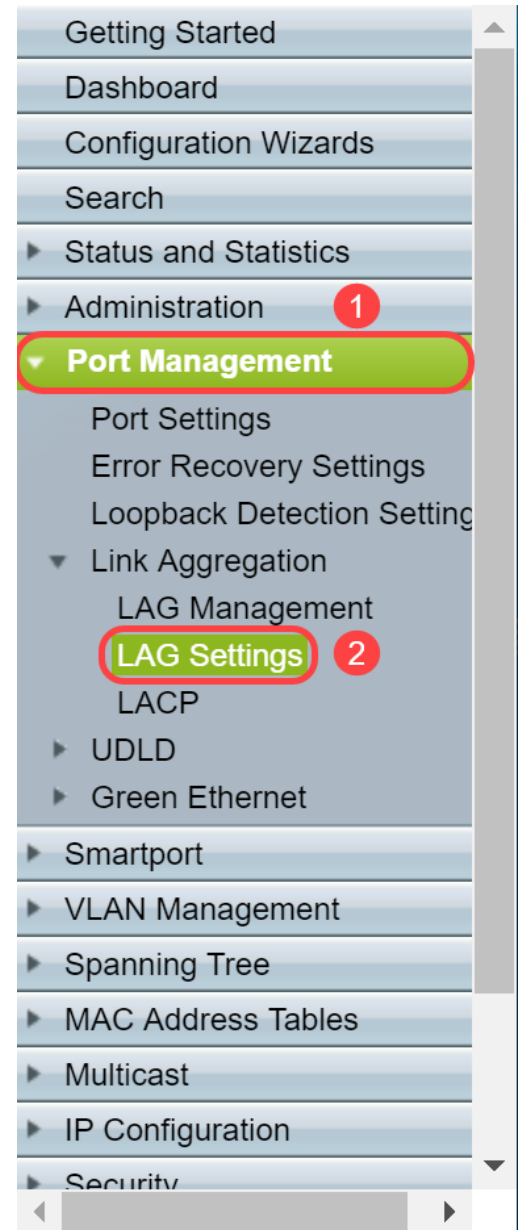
Getting Started
Dashboard
Configuration Wizards
Search
Status and Statistics
Administration 1
Port Management
Port Settings
Error Recovery Settings
Loopback Detection Settin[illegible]
Link Aggregation
LAG Management
LAG Settings 2
LACP
UDLD
Green Ethernet
Smartport
VLAN Management
Spanning Tree
MAC Address Tables
Multicast
IP Configuration
Security